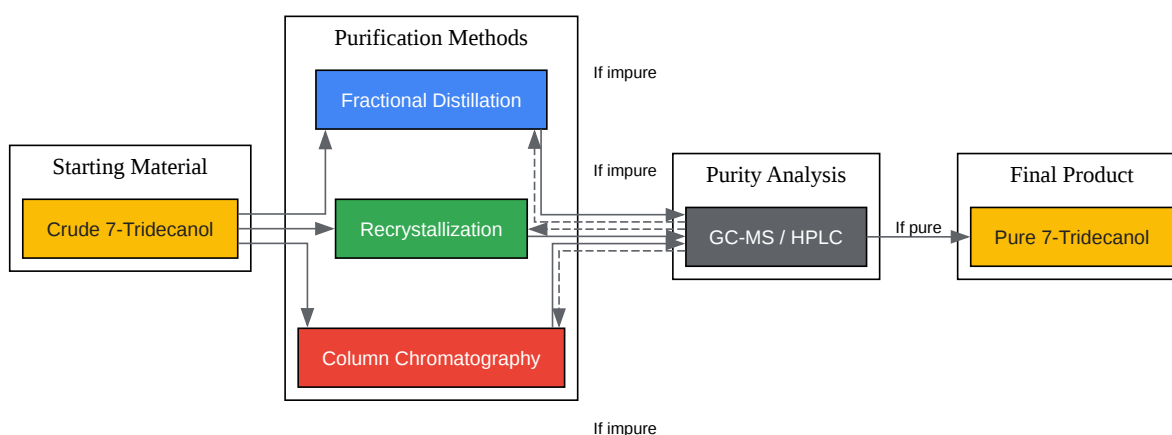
Starting Material

Crude 7-Tridecanol

Purification Methods

Fractional Distillation

Recrystallization

Column Chromatography

If impure

If impure

If impure

Purity Analysis

GC-MS / HPLC

If pure

Final Product

Pure 7-Tridecanol